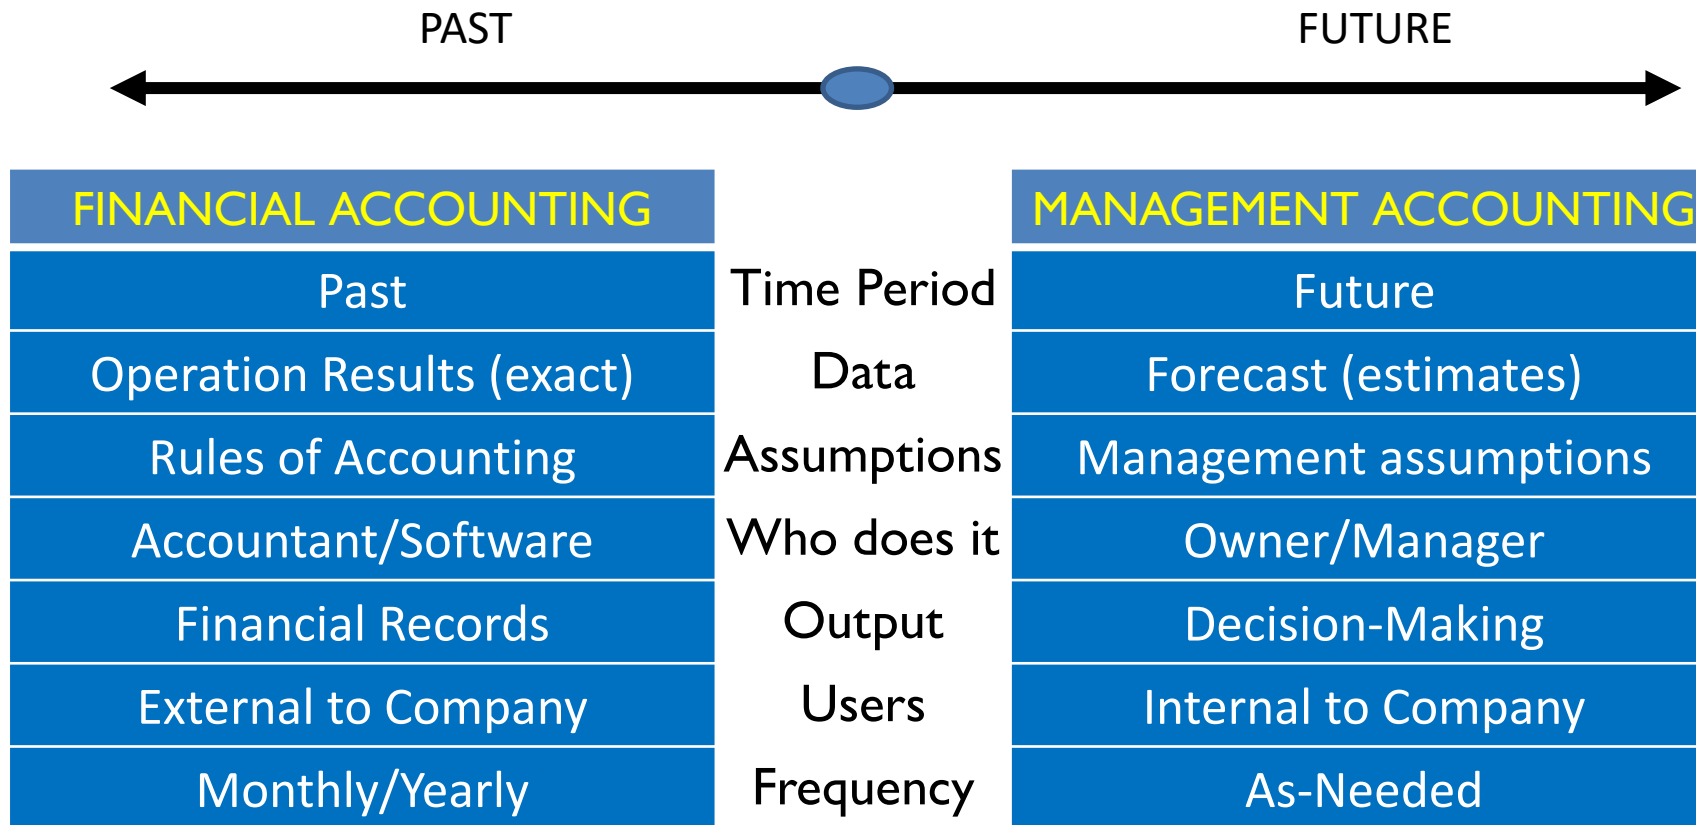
PAST FUTURE

| FINANCIAL ACCOUNTING | | MANAGEMENT ACCOUNTING |
|---|---|---|
| Past | Time Period | Future |
| Operation Results (exact) | Data | Forecast (estimates) |
| Rules of Accounting | Assumptions | Management assumptions |
| Accountant/Software | Who does it | Owner/Manager |
| Financial Records | Output | Decision-Making |
| External to Company | Users | Internal to Company |
| Monthly/Yearly | Frequency | As-Needed |